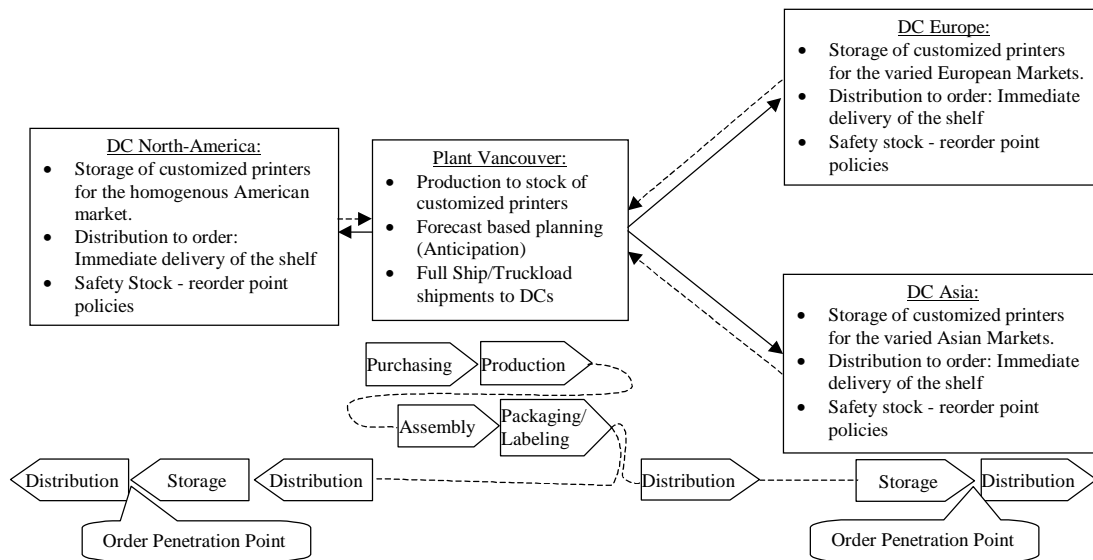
DC Europe:
- Storage of customized printers for the varied European Markets.
- Distribution to order: Immediate delivery of the shelf
- Safety stock - reorder point policies

DC North-America:
- Storage of customized printers for the homogenous American market.
- Distribution to order: Immediate delivery of the shelf
- Safety Stock - reorder point policies

Plant Vancouver:
- Production to stock of customized printers
- Forecast based planning (Anticipation)
- Full Ship/Truckload shipments to DCs

DC Asia:
- Storage of customized printers for the varied Asian Markets.
- Distribution to order: Immediate delivery of the shelf
- Safety stock - reorder point policies

Purchasing
Production
Assembly
Packaging/ Labeling
Distribution
Storage
Distribution
Distribution
Storage
Distribution
Order Penetration Point
Order Penetration Point